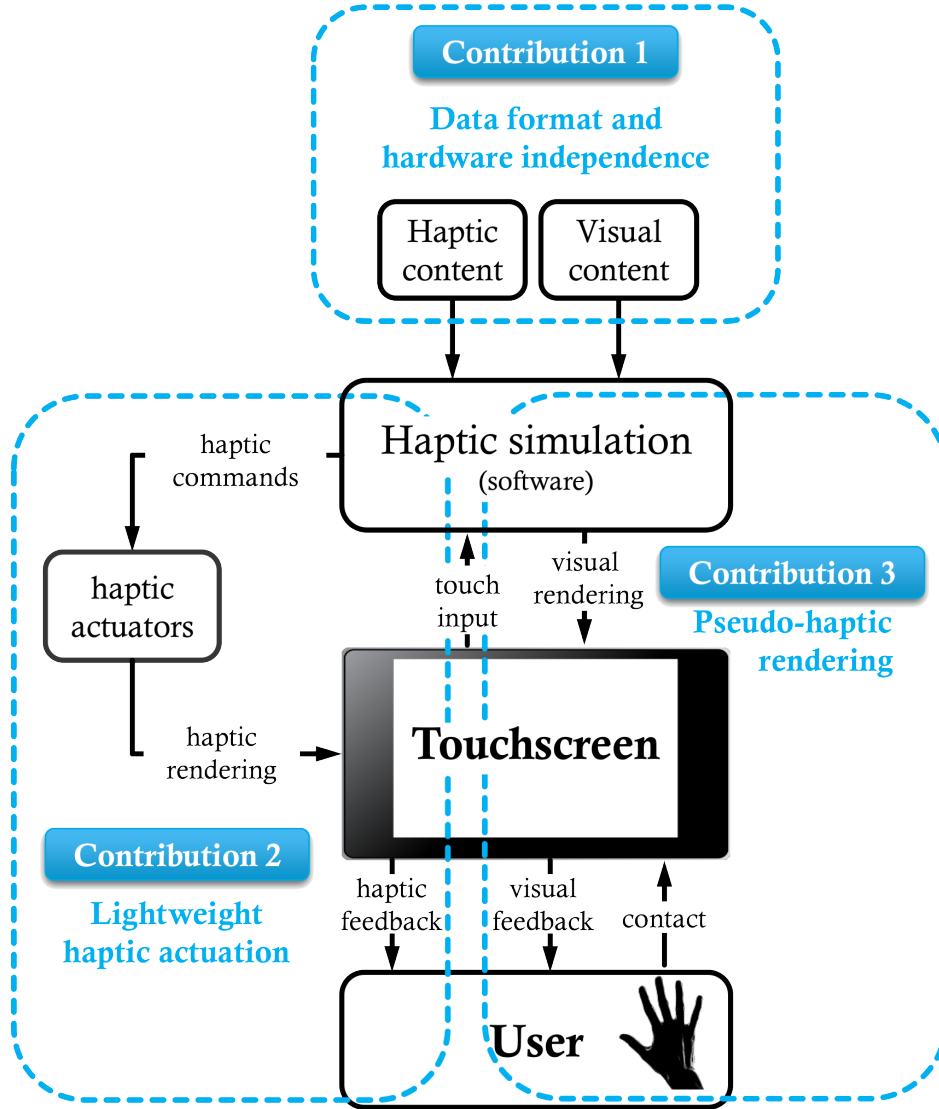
Contribution 1

Data format and hardware independence

Haptic content

Visual content

Haptic simulation (software)

haptic commands

haptic actuators

touch input

visual rendering

Contribution 3

Pseudo-haptic rendering

haptic rendering

Touchscreen

Contribution 2

Lightweight haptic actuation

haptic feedback

visual feedback

contact

User